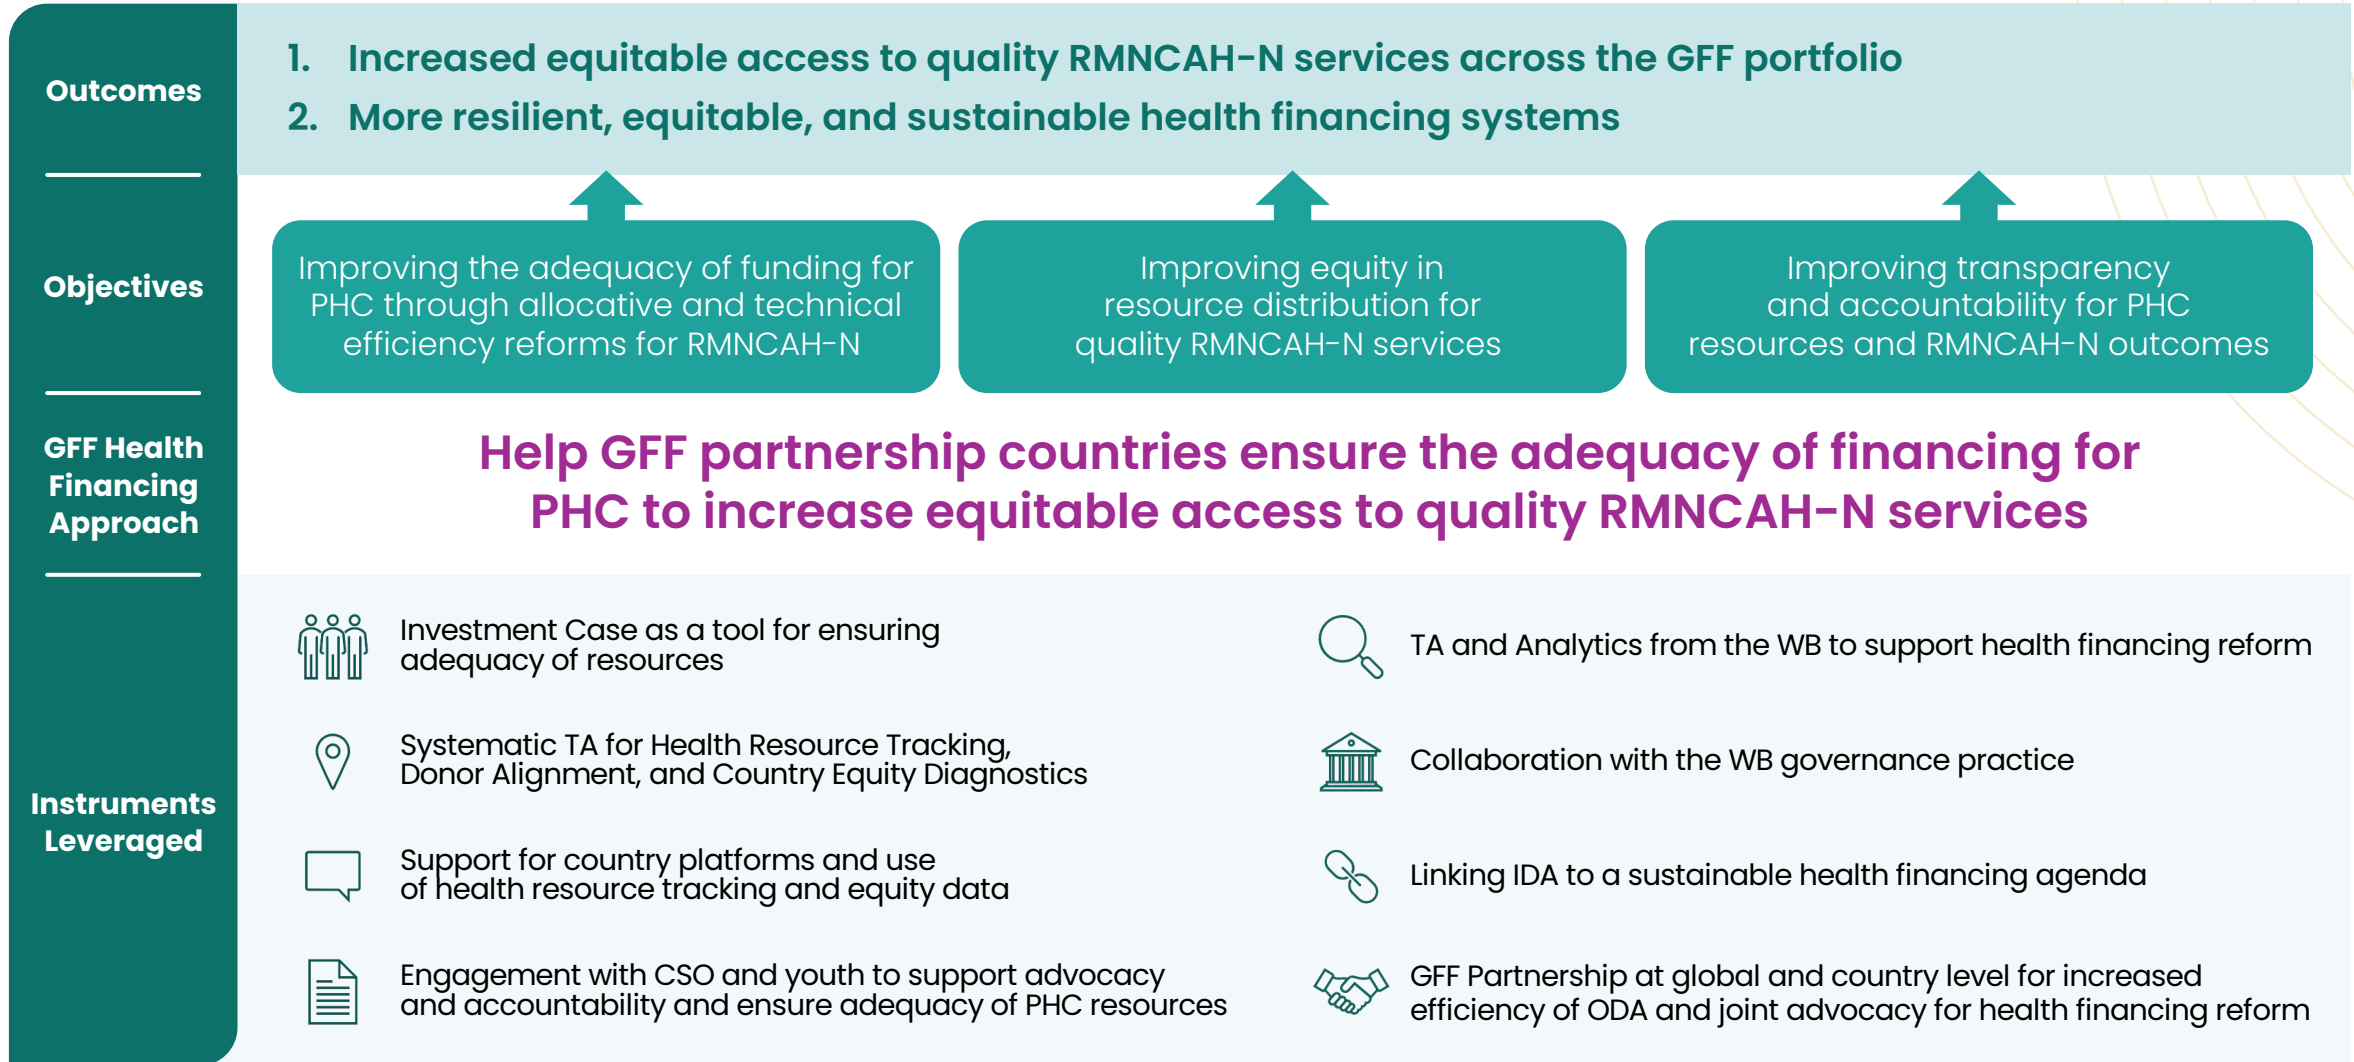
Outcomes

1. Increased equitable access to quality RMNCAH-N services across the GFF portfolio
2. More resilient, equitable, and sustainable health financing systems

Objectives

Improving the adequacy of funding for PHC through allocative and technical efficiency reforms for RMNCAH-N

Improving equity in resource distribution for quality RMNCAH-N services

Improving transparency and accountability for PHC resources and RMNCAH-N outcomes

GFF Health Financing Approach

Help GFF partnership countries ensure the adequacy of financing for PHC to increase equitable access to quality RMNCAH-N services

Instruments Leveraged

Investment Case as a tool for ensuring adequacy of resources

Systematic TA for Health Resource Tracking, Donor Alignment, and Country Equity Diagnostics

Support for country platforms and use of health resource tracking and equity data

Engagement with CSO and youth to support advocacy and accountability and ensure adequacy of PHC resources

TA and Analytics from the WB to support health financing reform

Collaboration with the WB governance practice

Linking IDA to a sustainable health financing agenda

GFF Partnership at global and country level for increased efficiency of ODA and joint advocacy for health financing reform